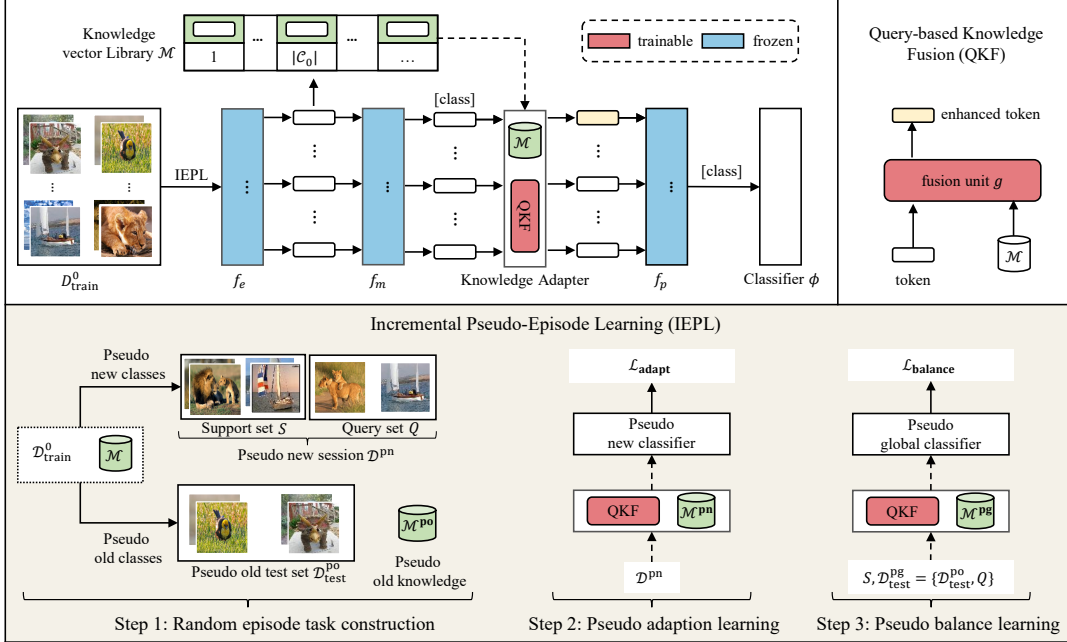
Knowledge vector Library $\mathcal{M}$

1 ... $|\mathcal{C}_0|$ ... ...

trainable frozen

Query-based Knowledge Fusion (QKF)

enhanced token

fusion unit $g$

token $\mathcal{M}$

IEPL

[class]

$\mathcal{M}$

QKF

[class]

$D^0_{\text{train}}$ $f_e$ $f_m$ Knowledge Adapter $f_p$ Classifier $\phi$

Incremental Pseudo-Episode Learning (IEPL)

Pseudo new classes

Support set $S$ Query set $Q$

Pseudo new session $\mathcal{D}^{\text{pn}}$

$\mathcal{D}^0_{\text{train}}$ $\mathcal{M}$

Pseudo old classes

Pseudo old test set $\mathcal{D}^{\text{po}}_{\text{test}}$

$\mathcal{M}^{\mathbf{po}}$

Pseudo old knowledge

$\mathcal{L}_{\mathbf{adapt}}$

Pseudo new classifier

QKF $\mathcal{M}^{\mathbf{pn}}$

$\mathcal{D}^{\text{pn}}$

$\mathcal{L}_{\mathbf{balance}}$

Pseudo global classifier

QKF $\mathcal{M}^{\mathbf{pg}}$

$S, \mathcal{D}^{\text{pg}}_{\text{test}} = \{\mathcal{D}^{\text{po}}_{\text{test}}, Q\}$

Step 1: Random episode task construction

Step 2: Pseudo adaption learning

Step 3: Pseudo balance learning